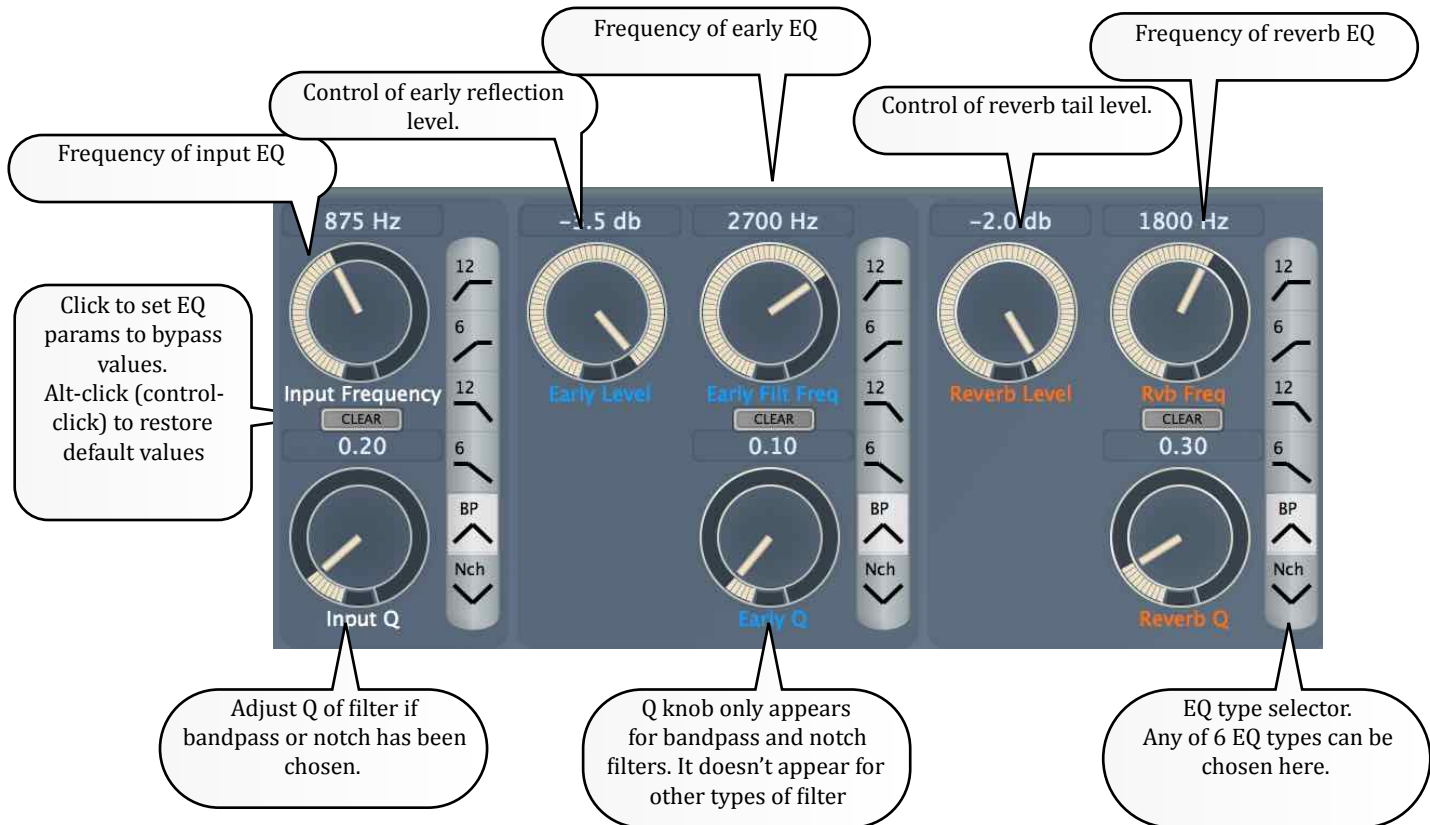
Frequency of early EQ

Frequency of reverb EQ

Control of early reflection level.

Control of reverb tail level.

Frequency of input EQ

875 Hz

-1.5 db

2700 Hz

-2.0 db

1800 Hz

12

6

12

6

BP

Nch

Click to set EQ params to bypass values.
Alt-click (control-click) to restore default values

Input Frequency

CLEAR

0.20

Early Level

Early Filt Freq

CLEAR

0.10

Reverb Level

Rvb Freq

CLEAR

0.30

Input Q

Early Q

Reverb Q

Adjust Q of filter if bandpass or notch has been chosen.

Q knob only appears for bandpass and notch filters. It doesn't appear for other types of filter

EQ type selector.
Any of 6 EQ types can be chosen here.